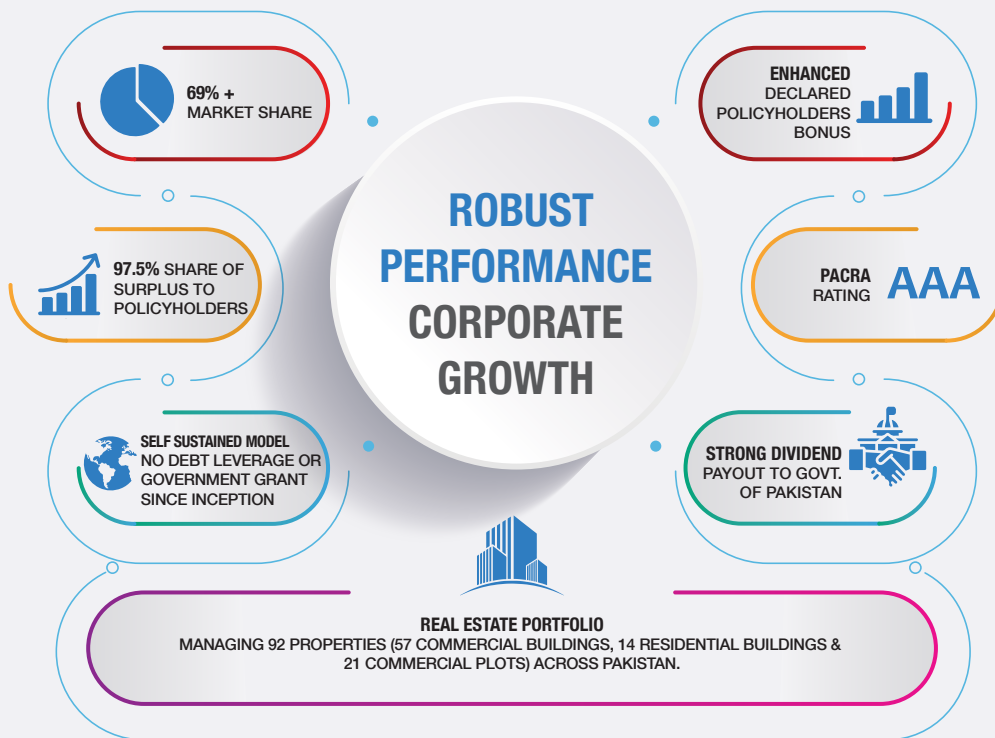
ROBUST PERFORMANCE CORPORATE GROWTH

69% + MARKET SHARE

ENHANCED DECLARED POLICYHOLDERS BONUS

97.5% SHARE OF SURPLUS TO POLICYHOLDERS

PACRA RATING AAA

SELF SUSTAINED MODEL NO DEBT LEVERAGE OR GOVERNMENT GRANT SINCE INCEPTION

STRONG DIVIDEND PAYOUT TO GOVT. OF PAKISTAN

REAL ESTATE PORTFOLIO
MANAGING 92 PROPERTIES (57 COMMERCIAL BUILDINGS, 14 RESIDENTIAL BUILDINGS & 21 COMMERCIAL PLOTS) ACROSS PAKISTAN.